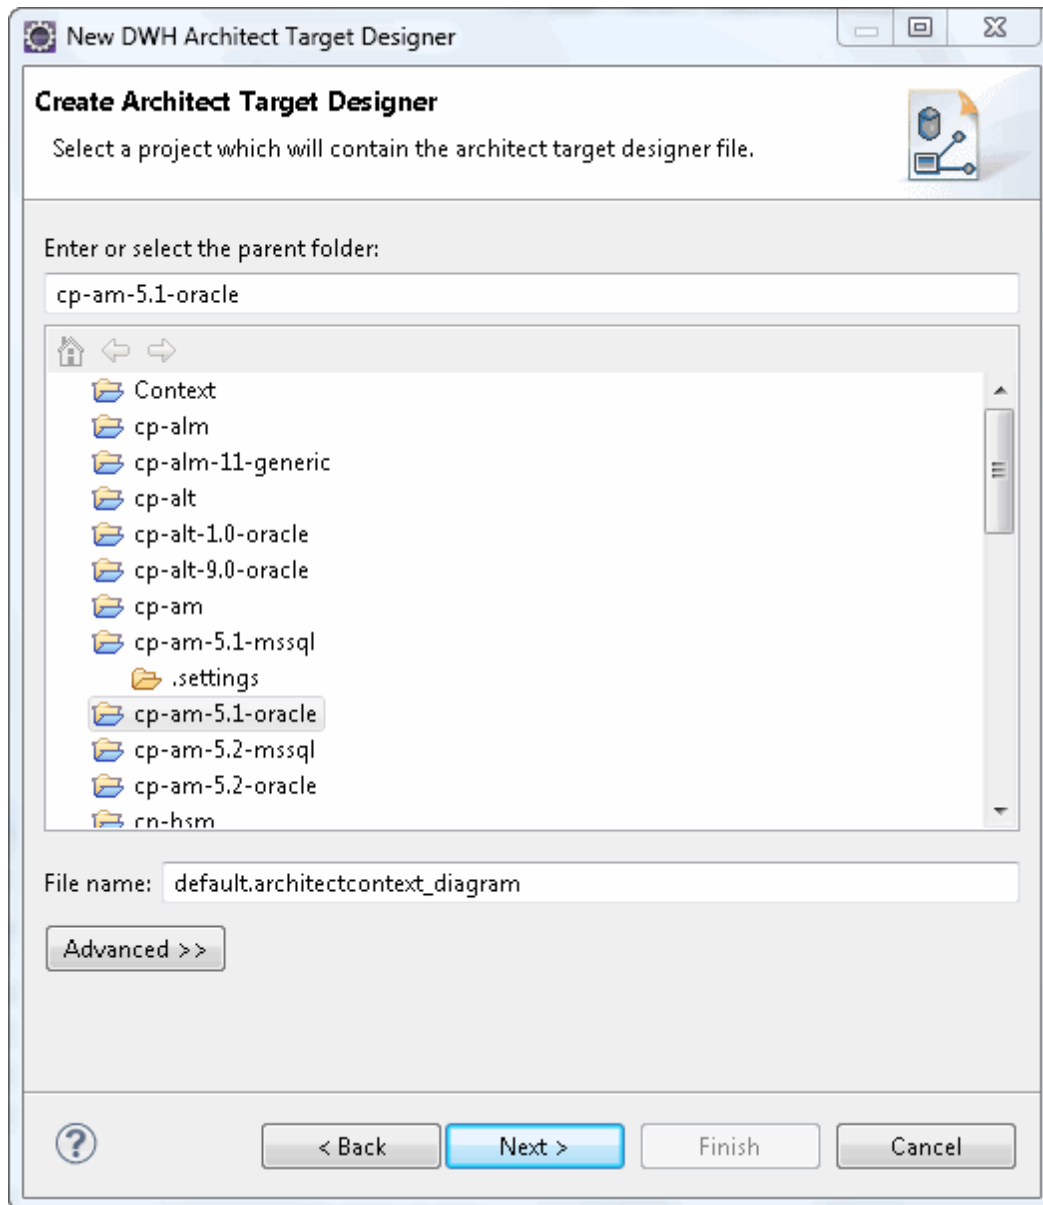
New DWH Architect Target Designer

Create Architect Target Designer

Select a project which will contain the architect target designer file.

Enter or select the parent folder:

cp-am-5.1-oracle

Context
cp-alm
cp-alm-11-generic
cp-alt
cp-alt-1.0-oracle
cp-alt-9.0-oracle
cp-am
cp-am-5.1-mssql
.settings
cp-am-5.1-oracle
cp-am-5.2-mssql
cp-am-5.2-oracle
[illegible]

File name: default.architectcontext_diagram

Advanced >>

< Back
Next >
Finish
Cancel